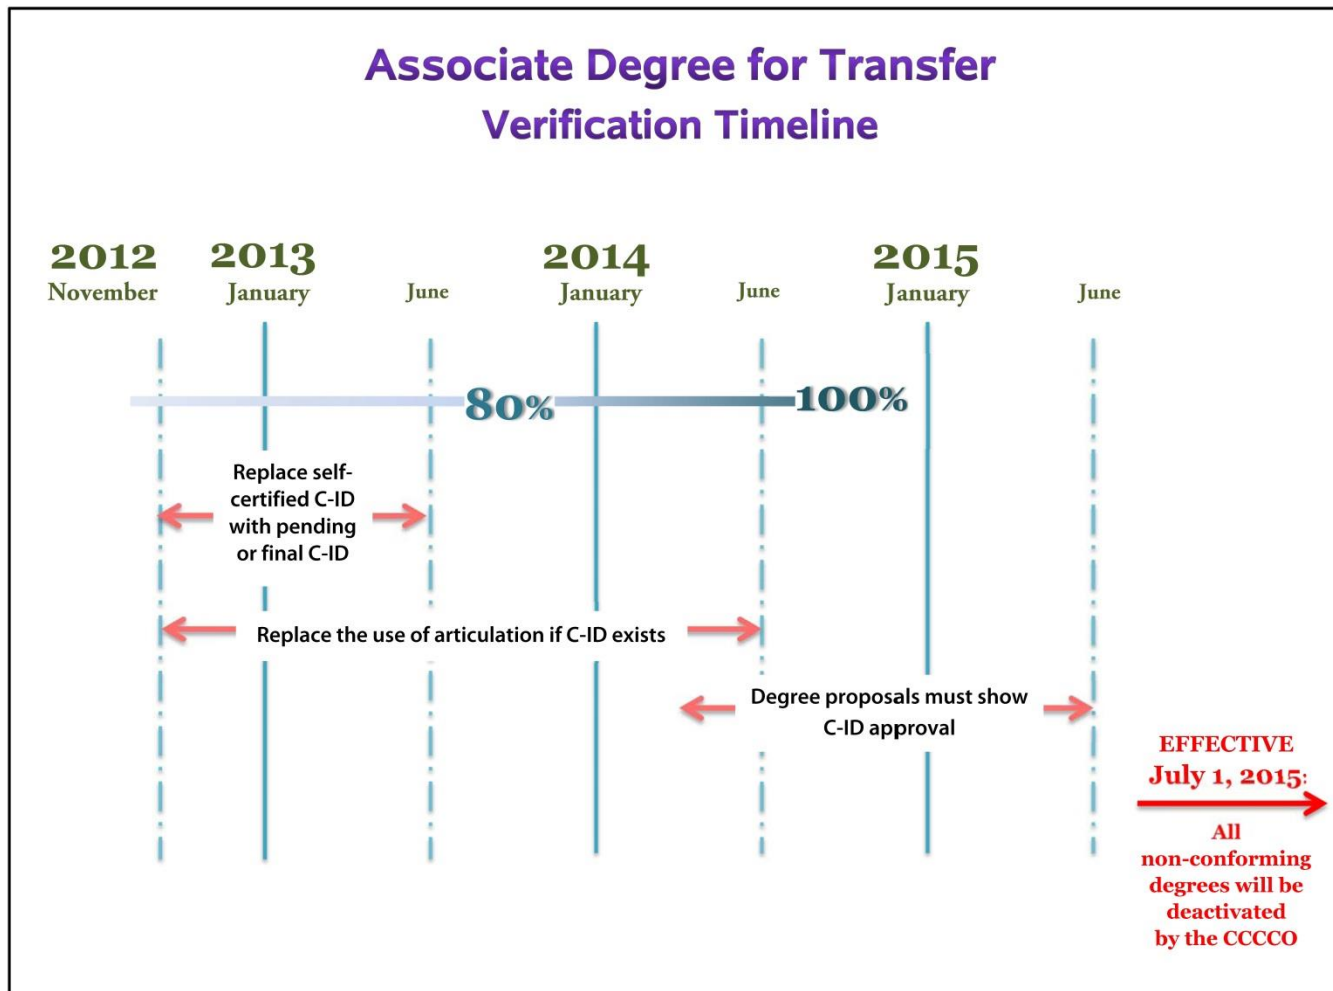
Associate Degree for Transfer
Verification Timeline

2012
November

2013
January

June

2014
January

June

2015
January

June

80%

100%

Replace self-certified C-ID with pending or final C-ID

Replace the use of articulation if C-ID exists

Degree proposals must show C-ID approval

EFFECTIVE
July 1, 2015:

All non-conforming degrees will be deactivated by the CCCCO